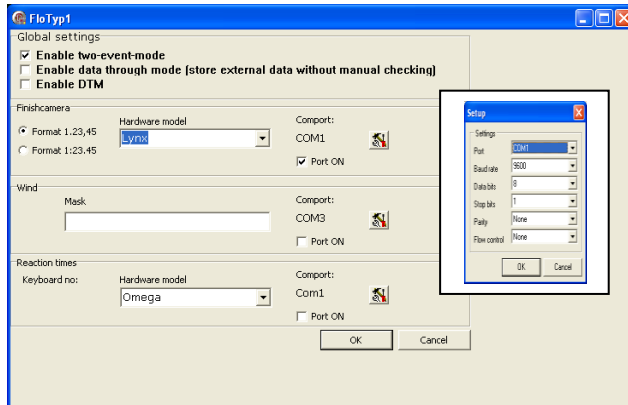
FloTyp1

Global settings
☑ Enable two-event-mode
☐ Enable data through mode (store external data without manual checking)
☐ Enable DTM

Finishcamera
Format 1.23,45
Format 1:23.45
Hardware model
Lynx
Comport:
COM1
☑ Port ON

Wind
Mask
Comport:
COM3
☐ Port ON

Reaction times
Keyboard no:
Hardware model
Omega
Comport:
Com1
☐ Port ON

OK
Cancel

Setup
Settings
Port COM1
Baud rate 9600
Data bits 8
Stop bits 1
Parity None
Flow control None
OK
Cancel